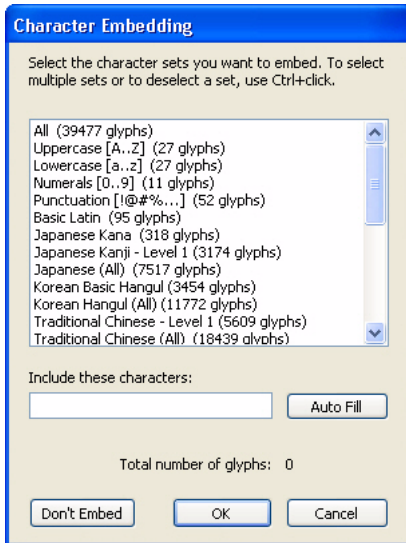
Character Embedding

Select the character sets you want to embed. To select multiple sets or to deselect a set, use Ctrl+click.

All (39477 glyphs)
Uppercase [A..Z] (27 glyphs)
Lowercase [a..z] (27 glyphs)
Numerals [0..9] (11 glyphs)
Punctuation [!@#%...] (52 glyphs)
Basic Latin (95 glyphs)
Japanese Kana (318 glyphs)
Japanese Kanji - Level 1 (3174 glyphs)
Japanese (All) (7517 glyphs)
Korean Basic Hangul (3454 glyphs)
Korean Hangul (All) (11772 glyphs)
Traditional Chinese - Level 1 (5609 glyphs)
Traditional Chinese (All) (18439 glyphs)

Include these characters:

Auto Fill

Total number of glyphs: 0

Don't Embed

OK

Cancel